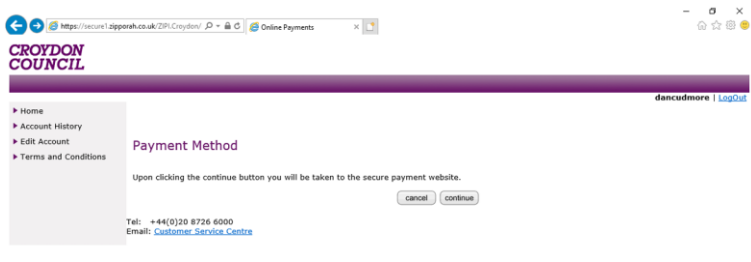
https://secure1.zipporah.co.uk/ZIP/Croydon/
Online Payments

CROYDON COUNCIL

dancudmore | LogOut

Home
Account History
Edit Account
Terms and Conditions

Payment Method

Upon clicking the continue button you will be taken to the secure payment website.

cancel continue

Tel: +44(0)20 8726 6000
Email: Customer Service Centre